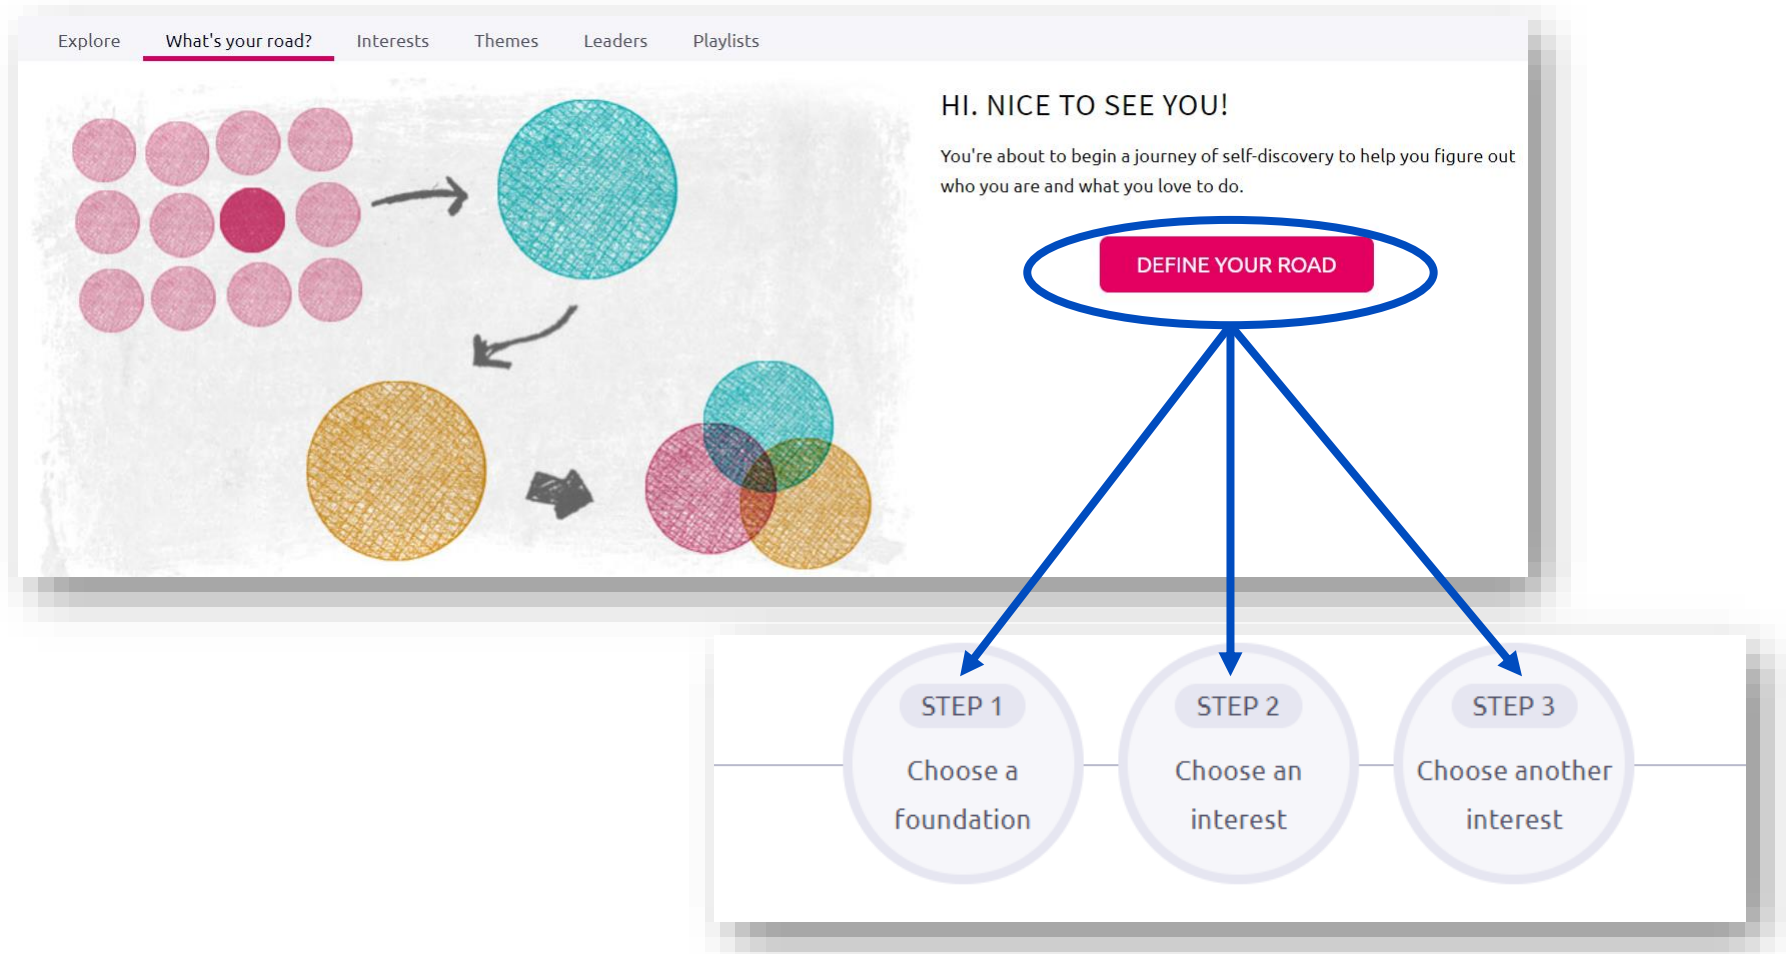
Explore What's your road? Interests Themes Leaders Playlists

HI. NICE TO SEE YOU!

You're about to begin a journey of self-discovery to help you figure out who you are and what you love to do.

DEFINE YOUR ROAD

STEP 1
Choose a foundation

STEP 2
Choose an interest

STEP 3
Choose another interest